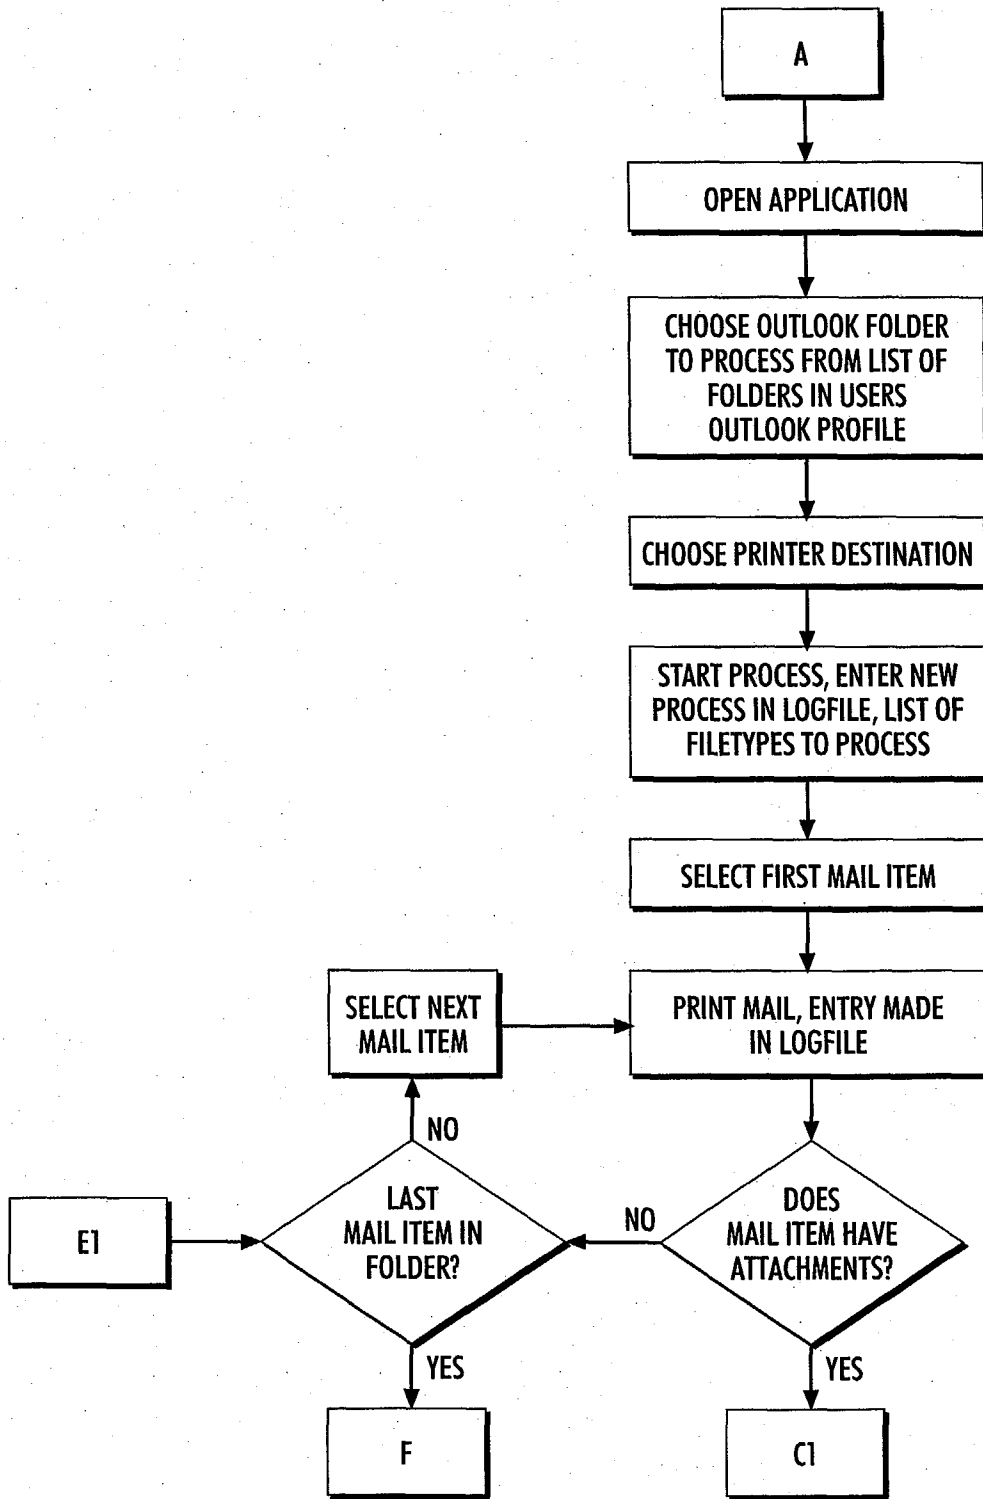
A

OPEN APPLICATION

CHOOSE OUTLOOK FOLDER TO PROCESS FROM LIST OF FOLDERS IN USERS OUTLOOK PROFILE

CHOOSE PRINTER DESTINATION

START PROCESS, ENTER NEW PROCESS IN LOGFILE, LIST OF FILETYPES TO PROCESS

SELECT FIRST MAIL ITEM

SELECT NEXT MAIL ITEM

PRINT MAIL, ENTRY MADE IN LOGFILE

NO

E1

LAST MAIL ITEM IN FOLDER?

NO

DOES MAIL ITEM HAVE ATTACHMENTS?

YES

YES

F

C1